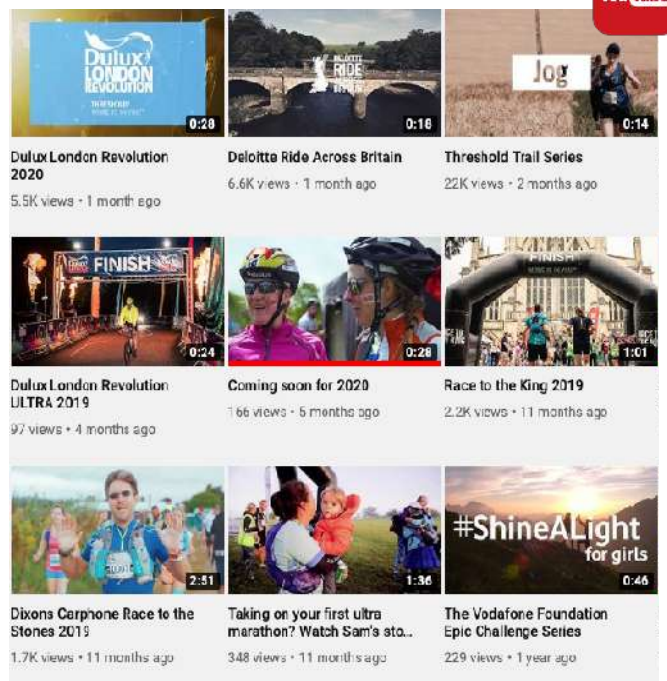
Dulux LONDON REVOLUTION

0:28

Dulux London Revolution 2020

5.5K views • 1 month ago

RIDE

0:16

Deloitte Ride Across Britain

6.6K views • 1 month ago

Jog

0:14

Threshold Trail Series

22K views • 2 months ago

FINISH

0:24

Dulux London Revolution ULTRA 2019

97 views • 4 months ago

0:28

Coming soon for 2020

166 views • 5 months ago

FINISH

1:01

Race to the King 2019

2.2K views • 11 months ago

2:51

Dixons Carphone Race to the Stones 2019

1.7K views • 11 months ago

1:36

Taking on your first ultra marathon? Watch Sam's sto...

348 views • 11 months ago

#ShineALight for girls

0:46

The Vodafone Foundation Epic Challenge Series

229 views • 1 year ago